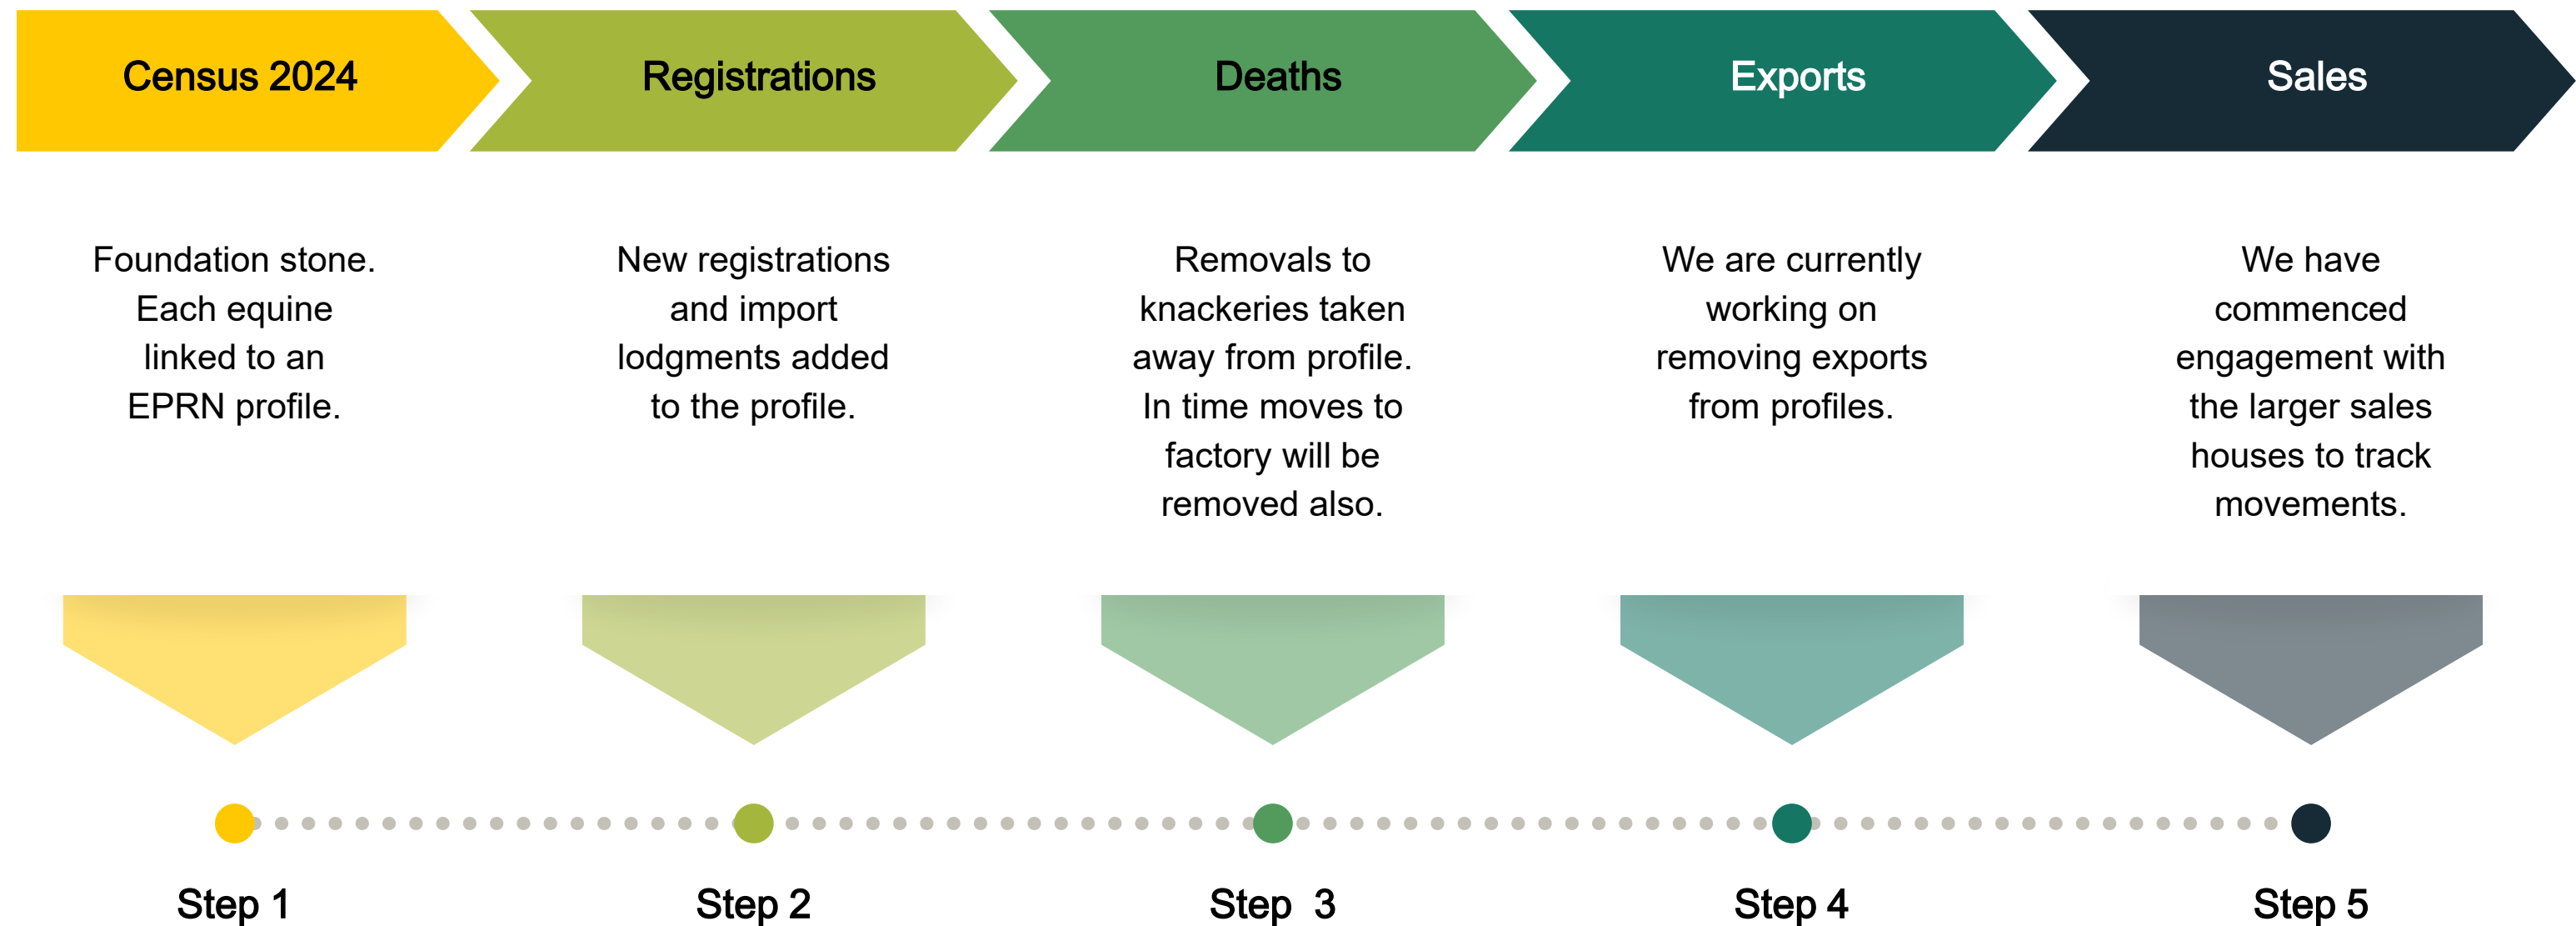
Census 2024

Registrations

Deaths

Exports

Sales

Foundation stone. Each equine linked to an EPRN profile.

New registrations and import lodgments added to the profile.

Removals to knackeries taken away from profile. In time moves to factory will be removed also.

We are currently working on removing exports from profiles.

We have commenced engagement with the larger sales houses to track movements.

Step 1

Step 2

Step 3

Step 4

Step 5